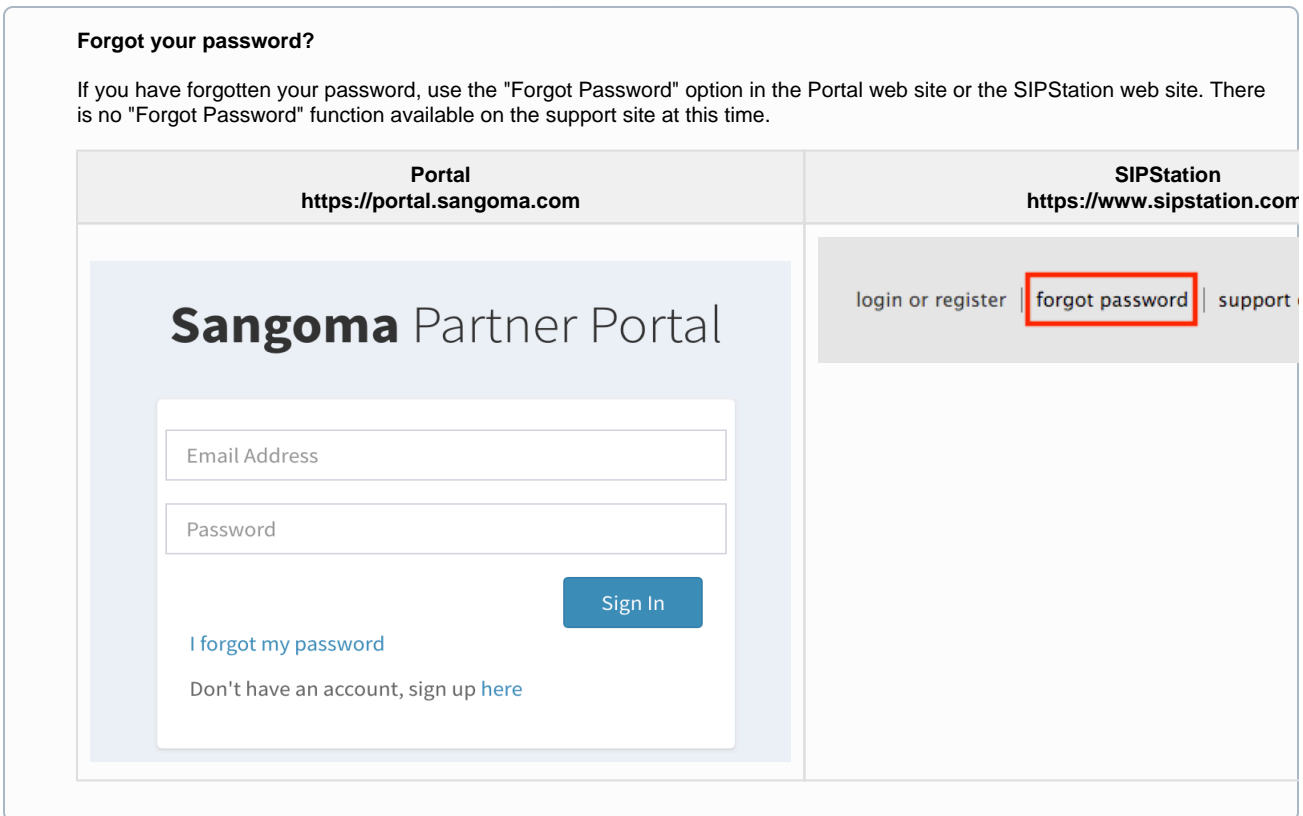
**Forgot your password?**

If you have forgotten your password, use the "Forgot Password" option in the Portal web site or the SIPStation web site. There is no "Forgot Password" function available on the support site at this time.

| Portal<br>https://portal.sangoma.com | SIPStation<br>https://www.sipstation.com |
|---|---|
| Sangoma Partner Portal<br><br>Email Address<br>Password<br>Sign In<br>I forgot my password<br>Don't have an account, sign up here | login or register \| forgot password \| support |